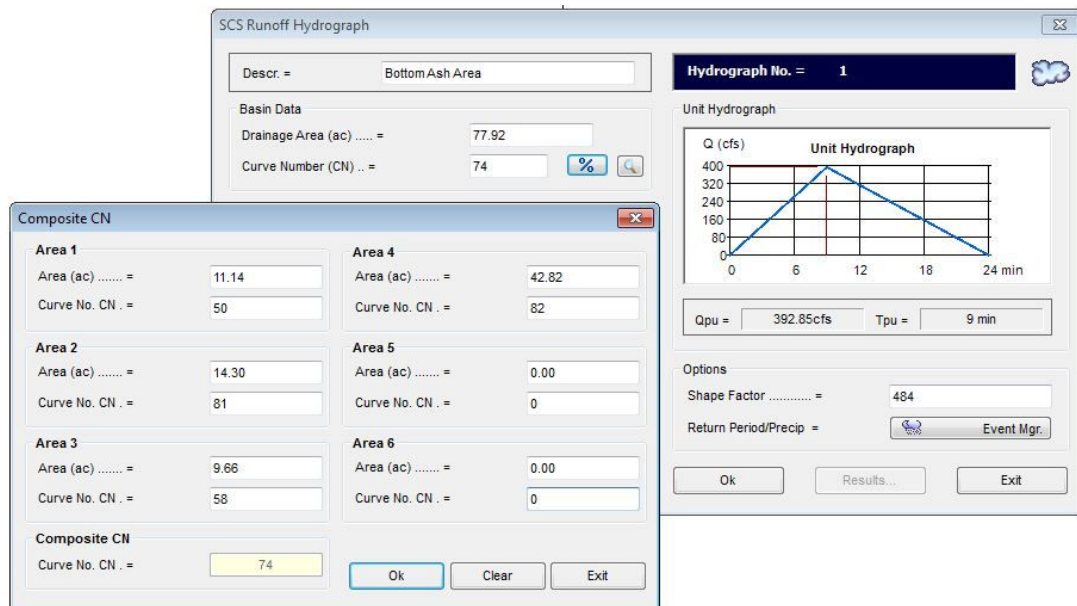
SCS Runoff Hydrograph

Descr. = Bottom Ash Area

Hydrograph No. = 1

Basin Data

Drainage Area (ac) ..... = 77.92

Curve Number (CN) .. = 74

%

Unit Hydrograph

Q (cfs)

Unit Hydrograph

400
320
240
160
80
0

0 6 12 18 24 min

Qpu = 392.85cfs Tpu = 9 min

Options

Shape Factor ........... = 484

Return Period/Precip = Event Mgr.

Ok Results... Exit

Composite CN

Area 1

Area (ac) ....... = 11.14

Curve No. CN . = 50

Area 4

Area (ac) ....... = 42.82

Curve No. CN . = 82

Area 2

Area (ac) ....... = 14.30

Curve No. CN . = 81

Area 5

Area (ac) ....... = 0.00

Curve No. CN . = 0

Area 3

Area (ac) ....... = 9.66

Curve No. CN . = 58

Area 6

Area (ac) ....... = 0.00

Curve No. CN . = 0

Composite CN

Curve No. CN . = 74

Ok Clear Exit